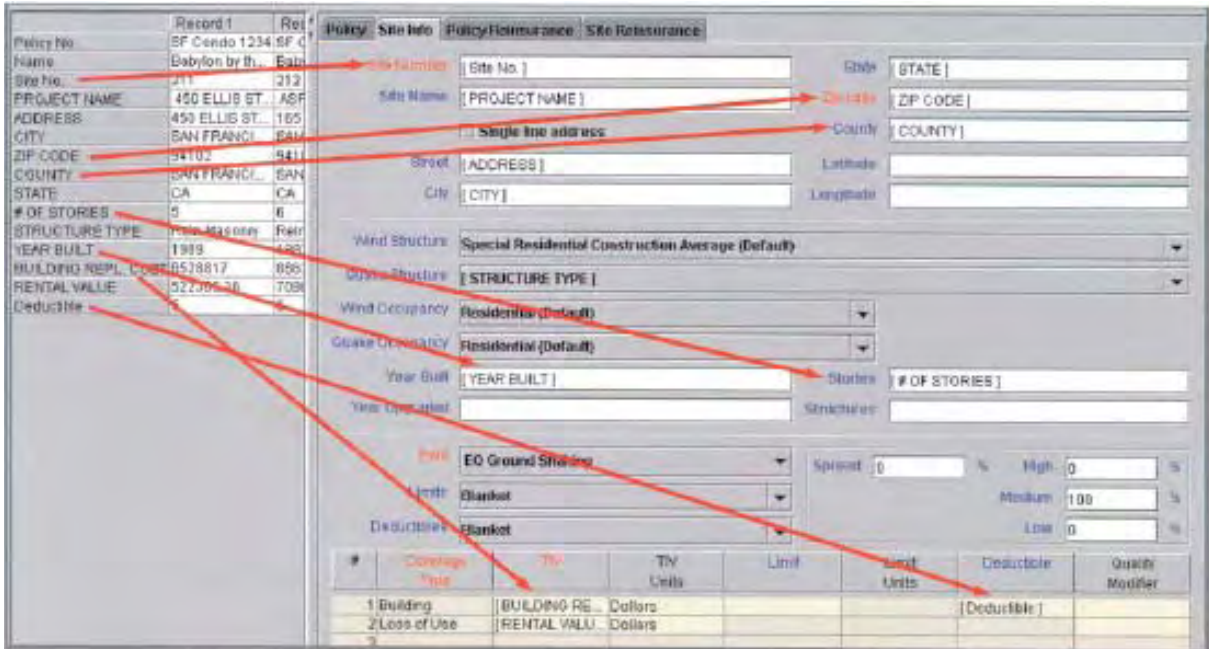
| | Record 1 | Rec |
|---|---|---|
| Policy No. | SF Condo 1234 | SF C |
| Name | Babylon by th... | Bab |
| Site No. | 211 | 212 |
| PROJECT NAME | 450 ELLIS ST... | ASF |
| ADDRESS | 450 ELLIS ST... | 165 |
| CITY | SAN FRANCI... | SAN |
| ZIP CODE | 94102 | 941 |
| COUNTY | SAN FRANCI... | SAN |
| STATE | CA | CA |
| # OF STORIES | 5 | 6 |
| STRUCTURE TYPE | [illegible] | Rein |
| YEAR BUILT | 1989 | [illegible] |
| BUILDING REPL. COST | 8528817 | 886 |
| RENTAL VALUE | 522386.38 | 708 |
| Deductible | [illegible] | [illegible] |

Policy | Site Info | Policy Reinsurance | Site Reinsurance

Site Number [Site No.]
State [STATE]
Site Name [PROJECT NAME]
Zip Code [ZIP CODE]
Single line address
County [COUNTY]
Street [ADDRESS]
Latitude
City [CITY]
Longitude

Wind Structure Special Residential Construction Average (Default)
Quake Structure [STRUCTURE TYPE]
Wind Occupancy Residential (Default)
Quake Occupancy Residential (Default)
Year Built [YEAR BUILT]
Stories [# OF STORIES]
Year Upgraded
Structures

Peril EQ Ground Shaking
Spread 0 %
High 0 %
Limits Blanket
Medium 100 %
Deductibles Blanket
Low 0 %

| # | Coverage Type | TIV | TIV Units | Limit | Limit Units | Deductible | Quality Modifier |
|---|---|---|---|---|---|---|---|
| 1 | Building | [BUILDING RE... | Dollars | | | [Deductible] | |
| 2 | Loss of Use | [RENTAL VALU... | Dollars | | | | |
| 3 | | | | | | | |